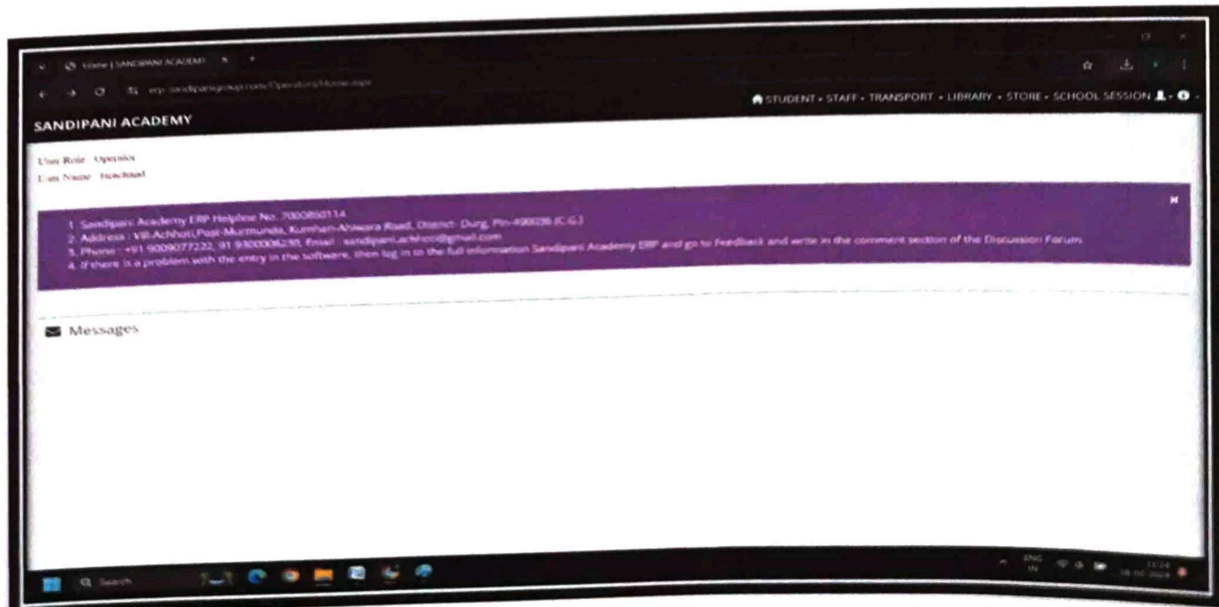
Home | SANDIPANI ACADEMY

erp.sandipanigroup.com/Operators/Home.aspx

STUDENT • STAFF • TRANSPORT • LIBRARY • STORE • SCHOOL SESSION

SANDIPANI ACADEMY

User Role : Operator
User Name : headoad

1. Sandipani Academy ERP Helpline No. 7000860114
2. Address : Vill-Achhoti,Post-Murmunda, Kumhari-Ahiwara Road, District- Durg, Pin-490036 (C.G.)
3. Phone : +91 9009077222, 91 9300006230, Email : sandipani.achhoti@gmail.com
4. If there is a problem with the entry in the software, then log in to the full information Sandipani Academy ERP and go to Feedback and write in the comment section of the Discussion Forum.

Messages

Search

ENG IN

11:24
18-06-2024